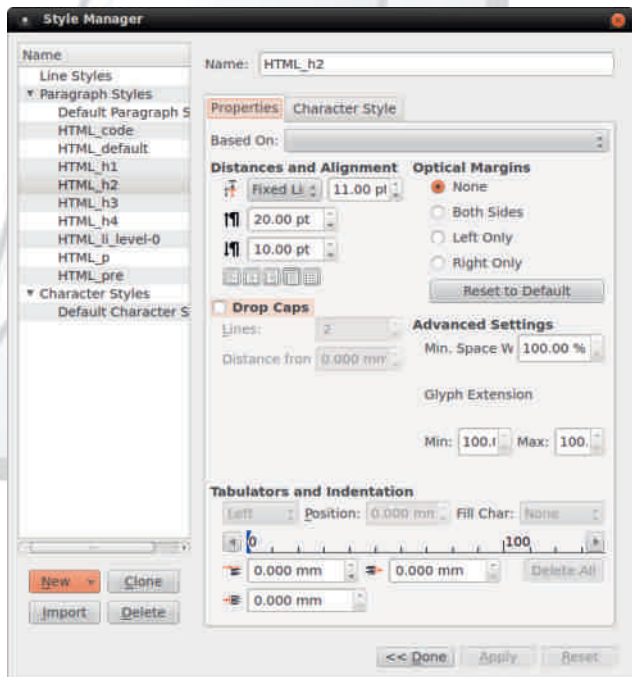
Style Manager

Name
Line Styles
Paragraph Styles
Default Paragraph S
HTML_code
HTML_default
HTML_h1
HTML_h2
HTML_h3
HTML_h4
HTML_li_level-0
HTML_p
HTML_pre
Character Styles
Default Character S

New
Clone
Import
Delete

Name: HTML_h2

Properties
Character Style

Based On:

Distances and Alignment
Fixed Li
11.00 pt
20.00 pt
10.00 pt

Optical Margins
None
Both Sides
Left Only
Right Only
Reset to Default

Drop Caps
Lines: 2
Distance fron 0.000 mm

Advanced Settings
Min. Space W 100.00 %
Glyph Extension
Min: 100.
Max: 100.

Tabulators and Indentation
Left
Position: 0.000 mm
Fill Char: None
0
100
0.000 mm
0.000 mm
Delete All
0.000 mm

<< Done
Apply
Reset